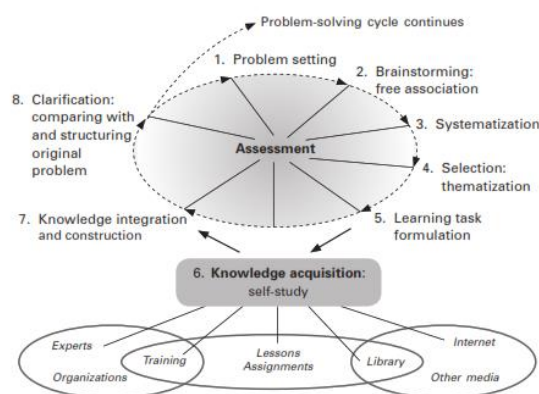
Problem-solving cycle continues

1. Problem setting

2. Brainstorming: free association

3. Systematization

4. Selection: thematization

5. Learning task formulation

Assessment

8. Clarification: comparing with and structuring original problem

7. Knowledge integration and construction

6. Knowledge acquisition: self-study

Experts

Organizations

Training

Lessons Assignments

Library

Internet

Other media